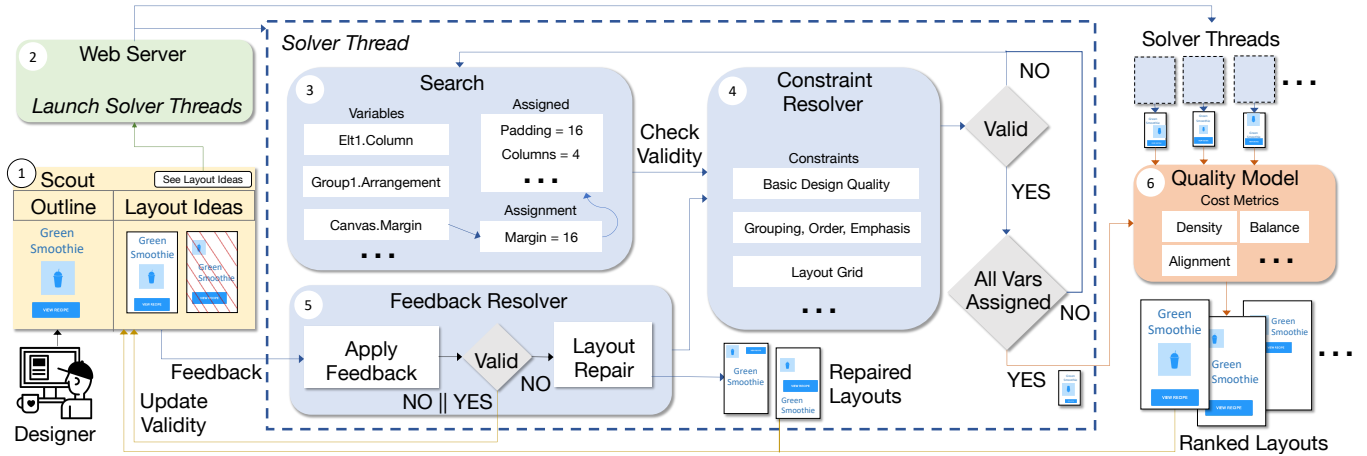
Solver Thread

2 Web Server

Launch Solver Threads

1 Scout

See Layout Ideas

Outline

Layout Ideas

Green Smoothie

VIEW RECIPE

Green Smoothie

VIEW RECIPE

Green Smoothie

VIEW RECIPE

Designer

3 Search

Variables

Elt1.Column

Group1.Arrangement

Canvas.Margin

. . .

Assigned

Padding = 16

Columns = 4

. . .

Assignment

Margin = 16

Check Validity

4 Constraint Resolver

Constraints

Basic Design Quality

Grouping, Order, Emphasis

Layout Grid

. . .

Valid

NO

YES

All Vars Assigned

NO

YES

5 Feedback Resolver

Apply Feedback

Valid

NO

Layout Repair

NO || YES

Feedback

Update Validity

Green Smoothie

Green Smoothie

VIEW RECIPE

Repaired Layouts

Solver Threads

. . .

6 Quality Model

Cost Metrics

Density

Balance

Alignment

. . .

Green Smoothie

VIEW RECIPE

Green Smoothie

VIEW RECIPE

Green Smoothie

VIEW RECIPE

. . .

Ranked Layouts